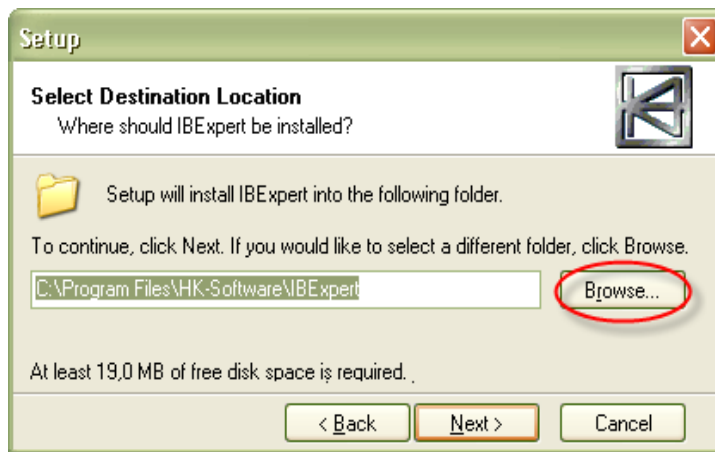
Setup

Select Destination Location
Where should IBExpert be installed?

Setup will install IBExpert into the following folder.

To continue, click Next. If you would like to select a different folder, click Browse.

C:\Program Files\HK-Software\IBExpert

Browse...

At least 19,0 MB of free disk space is required.

< Back

Next >

Cancel